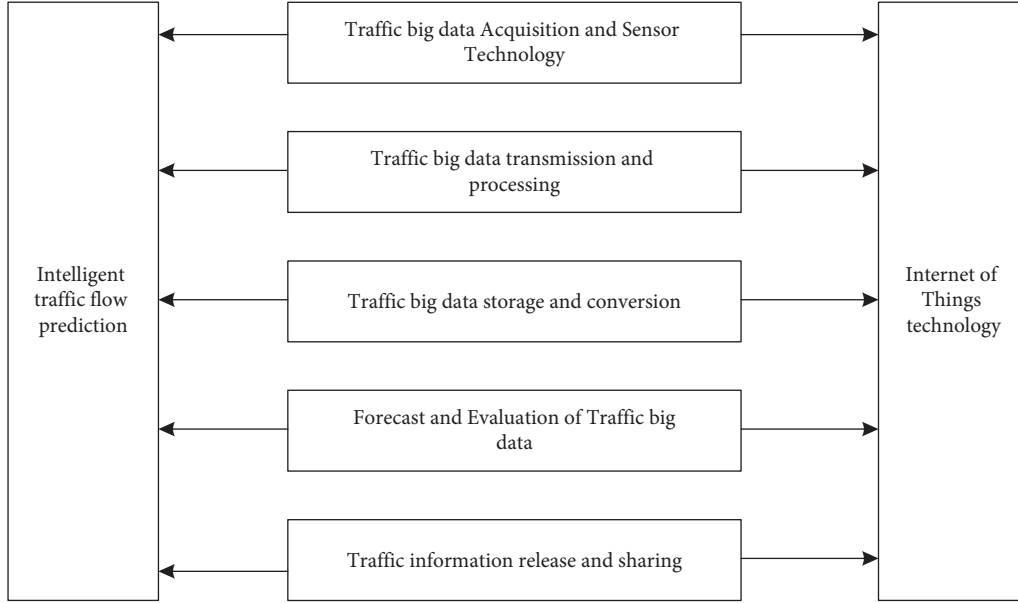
Intelligent traffic flow prediction

Traffic big data Acquisition and Sensor Technology

Traffic big data transmission and processing

Traffic big data storage and conversion

Forecast and Evaluation of Traffic big data

Traffic information release and sharing

Internet of Things technology